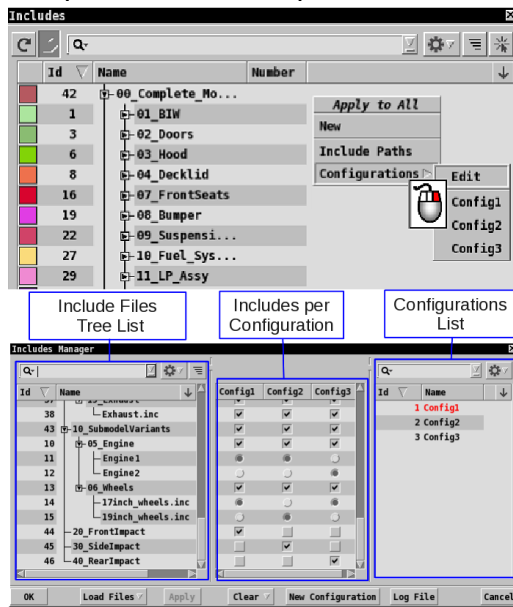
Includes

Q▾

| Id | Name | Number |
|---|---|---|
| 42 | 00_Complete_Mo... | |
| 1 | 01_BIW | |
| 3 | 02_Doors | |
| 6 | 03_Hood | |
| 8 | 04_Decklid | |
| 16 | 07_FrontSeats | |
| 19 | 08_Bumper | |
| 22 | 09_Suspensi... | |
| 27 | 10_Fuel_Sys... | |
| 29 | 11_LP_Assy | |

Apply to All
New
Include Paths
Configurations
Edit
Config1
Config2
Config3

Include Files Tree List

Includes per Configuration

Configurations List

Includes Manager

Q▾

| Id | Name |
|---|---|
| | 19_Exhaust |
| 38 | Exhaust.inc |
| 43 | 10_SubmodelVariants |
| 10 | 05_Engine |
| 11 | Engine1 |
| 12 | Engine2 |
| 13 | 06_Wheels |
| 14 | 17inch_wheels.inc |
| 15 | 19inch_wheels.inc |
| 44 | 20_FrontImpact |
| 45 | 30_SideImpact |
| 46 | 40_RearImpact |

| Config1 | Config2 | Config3 |
|---|---|---|

Q▾

| Id | Name |
|---|---|
| 1 | Config1 |
| 2 | Config2 |
| 3 | Config3 |

OK Load Files Apply Clear New Configuration Log File Cancel